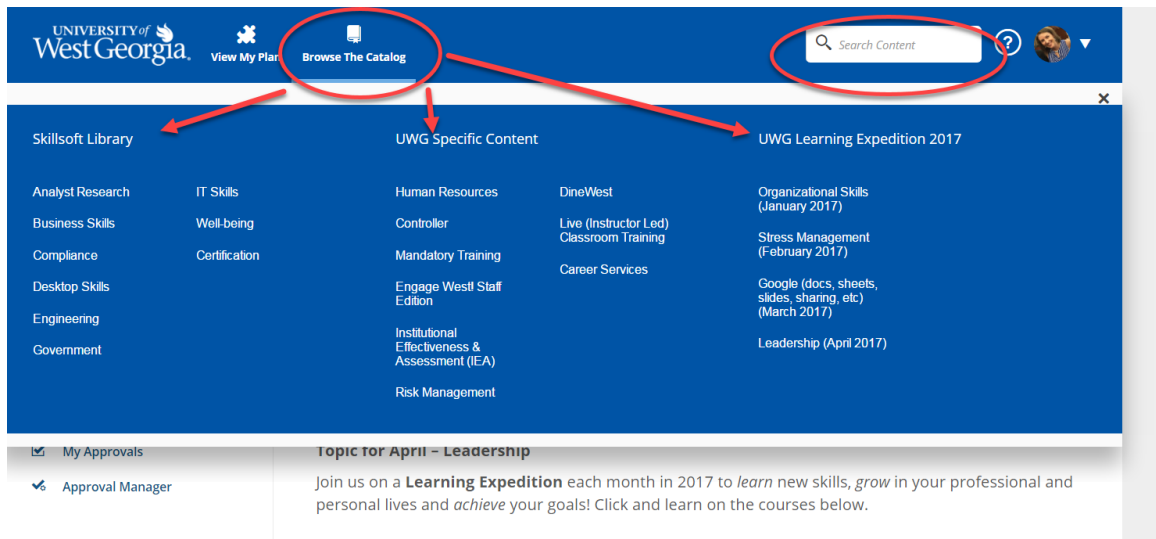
UNIVERSITY of West Georgia.

View My Plan

Browse The Catalog

Search Content

?

×

Skillsoft Library

Analyst Research

Business Skills

Compliance

Desktop Skills

Engineering

Government

IT Skills

Well-being

Certification

UWG Specific Content

Human Resources

Controller

Mandatory Training

Engage West! Staff Edition

Institutional Effectiveness & Assessment (IEA)

Risk Management

DineWest

Live (Instructor Led) Classroom Training

Career Services

UWG Learning Expedition 2017

Organizational Skills (January 2017)

Stress Management (February 2017)

Google (docs, sheets, slides, sharing, etc) (March 2017)

Leadership (April 2017)

My Approvals

Approval Manager

Topic for April – Leadership

Join us on a **Learning Expedition** each month in 2017 to *learn* new skills, *grow* in your professional and personal lives and *achieve* your goals! Click and learn on the courses below.